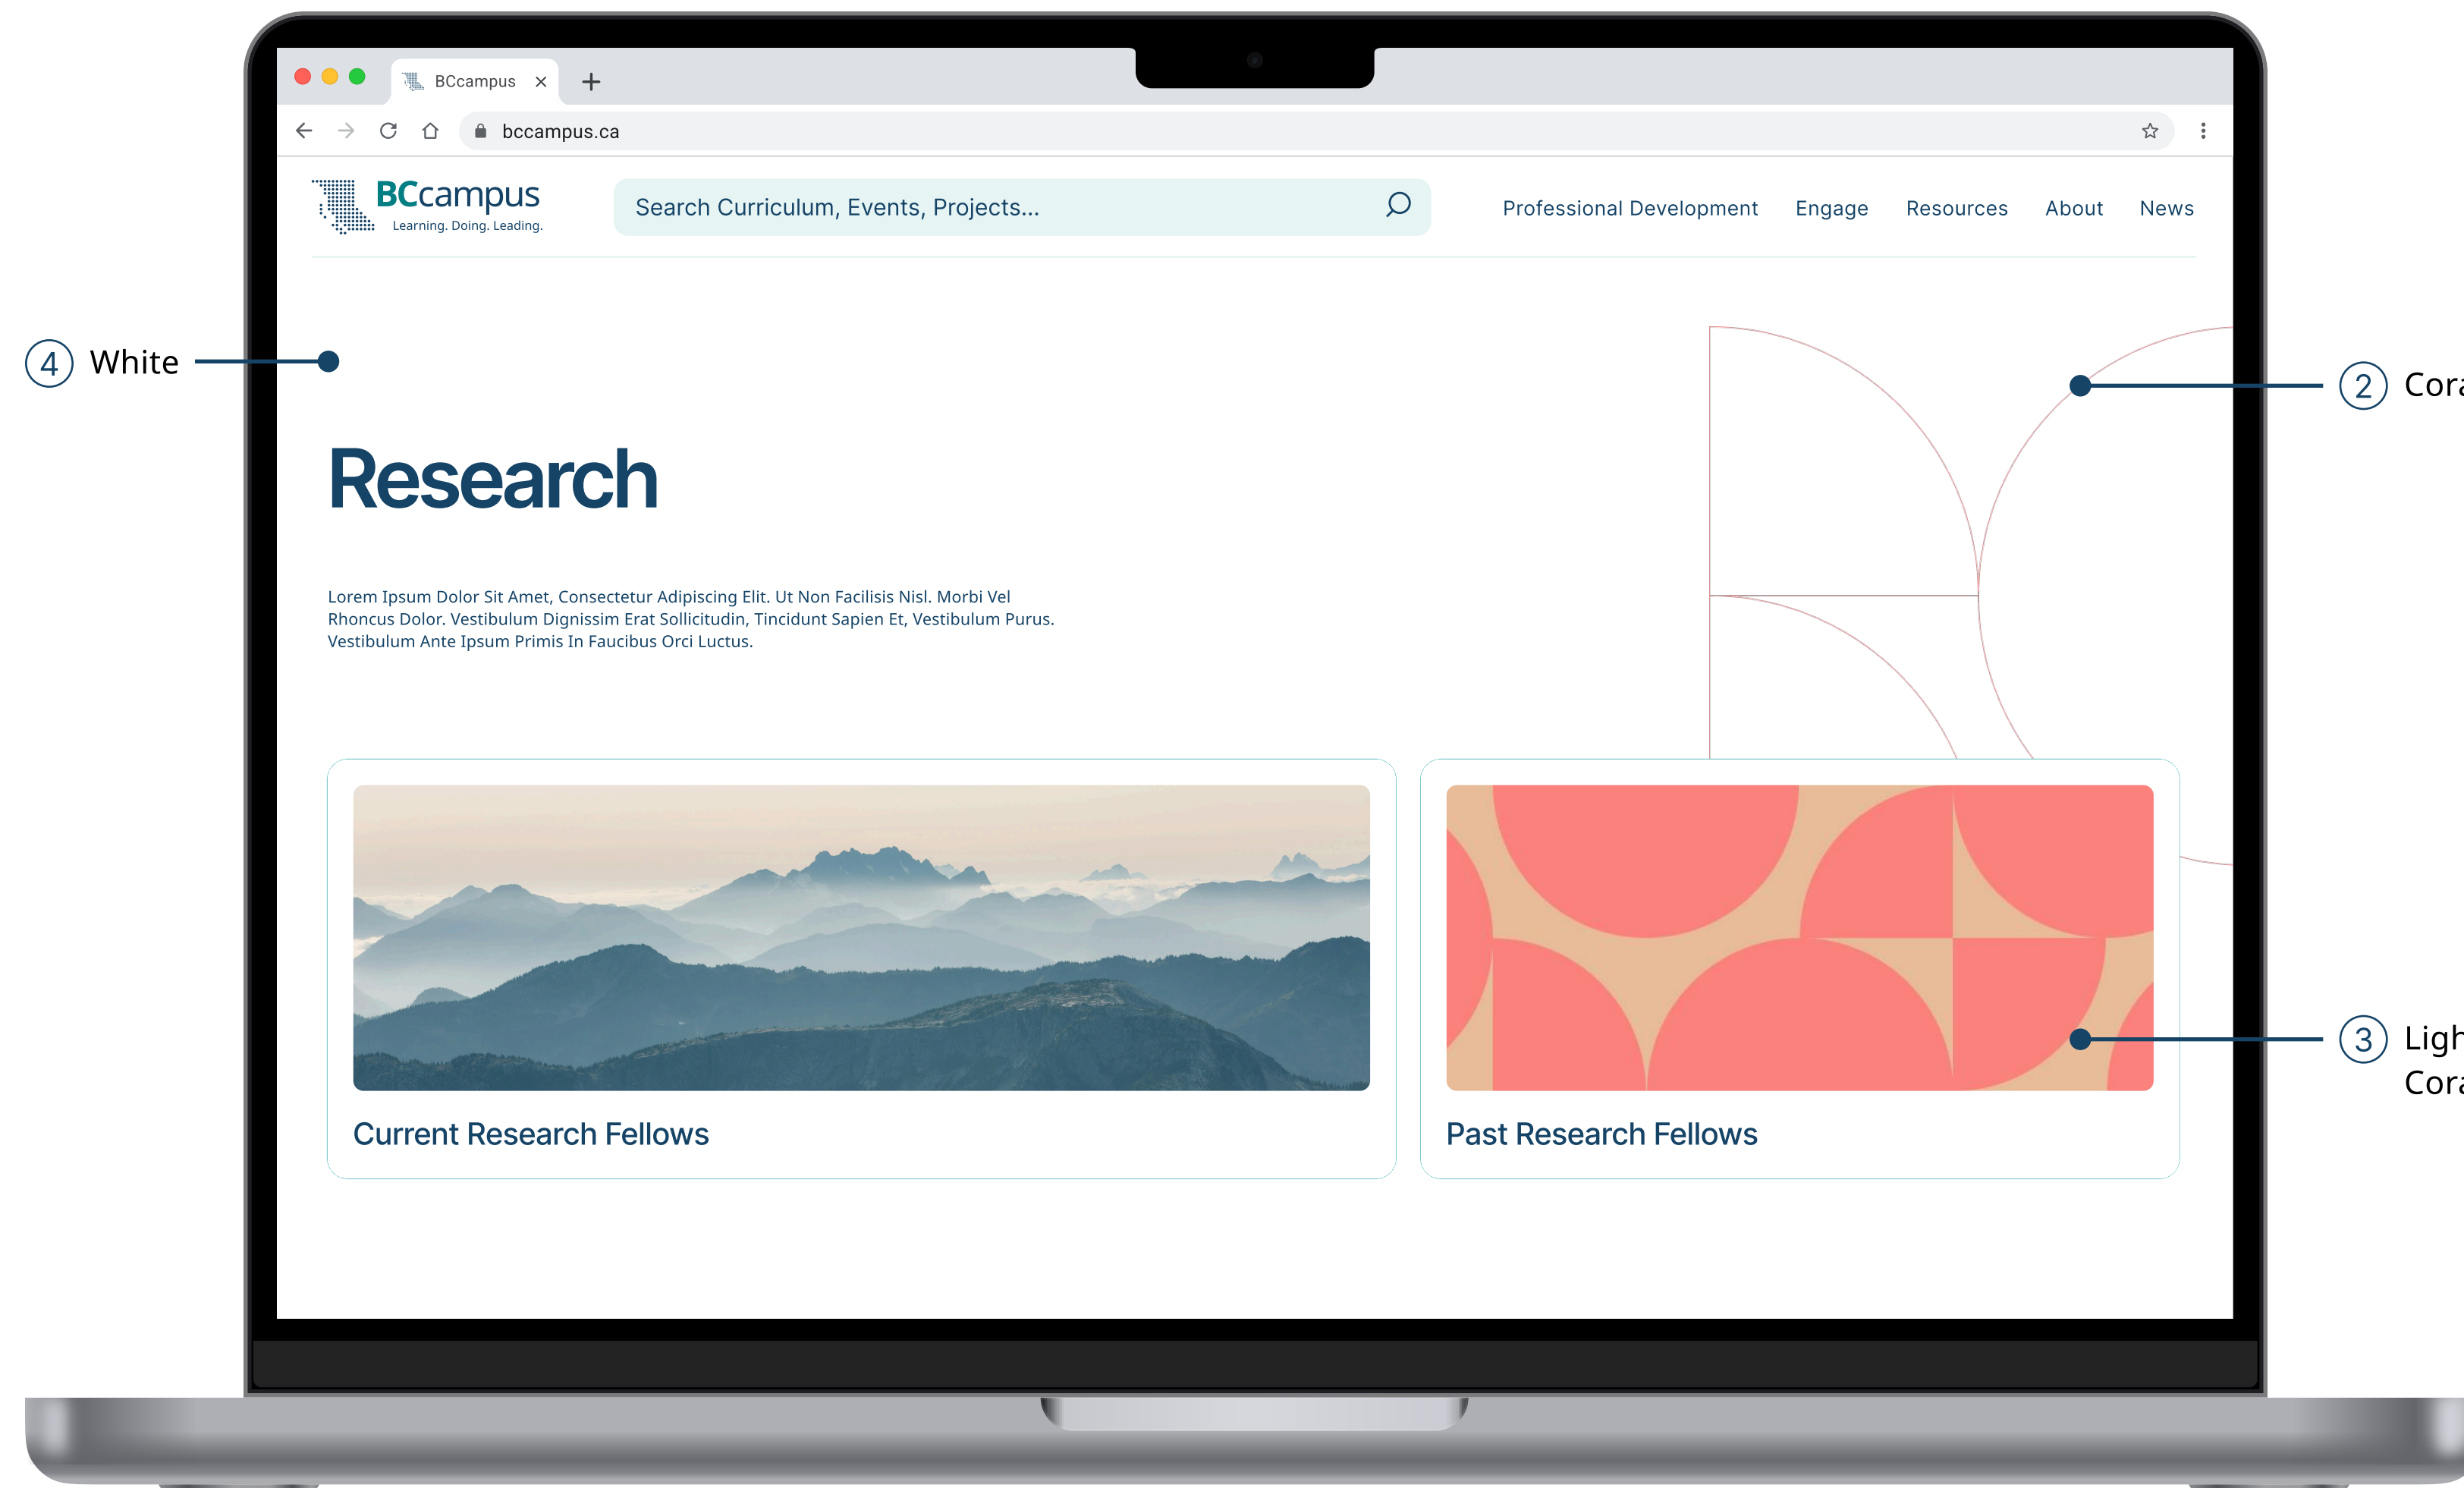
BCcampus ×
+
bccampus.ca

BCcampus
Learning. Doing. Leading.

Search Curriculum, Events, Projects...

Professional Development Engage Resources About News

4 White

2 Cor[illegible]

Research

Lorem Ipsum Dolor Sit Amet, Consectetur Adipiscing Elit. Ut Non Facilisis Nisl. Morbi Vel Rhoncus Dolor. Vestibulum Dignissim Erat Sollicitudin, Tincidunt Sapien Et, Vestibulum Purus. Vestibulum Ante Ipsum Primis In Faucibus Orci Luctus.

Current Research Fellows

Past Research Fellows

3 Ligh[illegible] Cor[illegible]